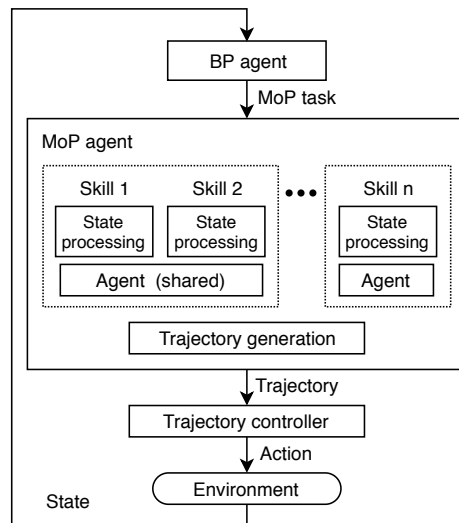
BP agent

MoP task

MoP agent

Skill 1

Skill 2

Skill n

State processing

State processing

State processing

Agent (shared)

Agent

Trajectory generation

Trajectory

Trajectory controller

Action

State

Environment